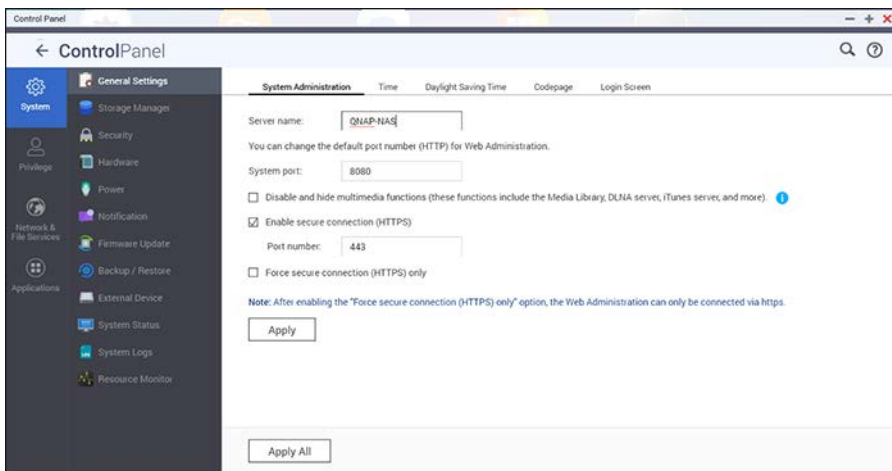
Control Panel

— + ×

← ControlPanel

System

Privilege

Network & File Services

Applications

General Settings

Storage Manager

Security

Hardware

Power

Notification

Firmware Update

Backup / Restore

External Device

System Status

System Logs

Resource Monitor

System Administration | Time | Daylight Saving Time | Codepage | Login Screen

Server name: QNAP-NAS

You can change the default port number (HTTP) for Web Administration.

System port: 8080

☐ Disable and hide multimedia functions (these functions include the Media Library, DLNA server, iTunes server, and more).

☑ Enable secure connection (HTTPS)

Port number: 443

☐ Force secure connection (HTTPS) only

Note: After enabling the "Force secure connection (HTTPS) only" option, the Web Administration can only be connected via https.

Apply

Apply All